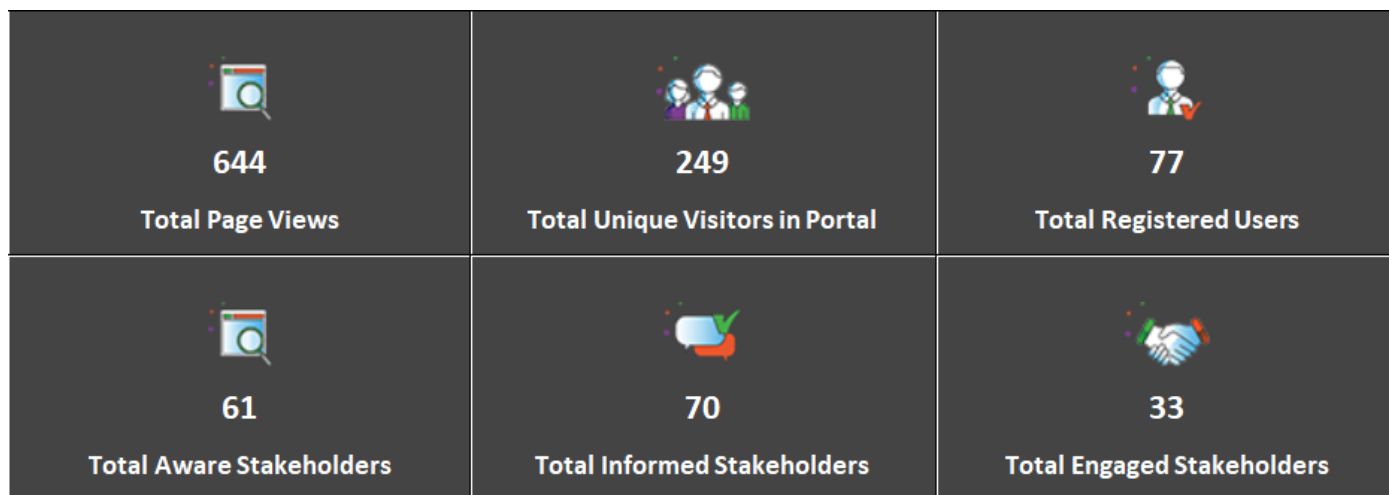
| 644<br>Total Page Views | 249<br>Total Unique Visitors in Portal | 77<br>Total Registered Users |
|---|---|---|
| 61<br>Total Aware Stakeholders | 70<br>Total Informed Stakeholders | 33<br>Total Engaged Stakeholders |